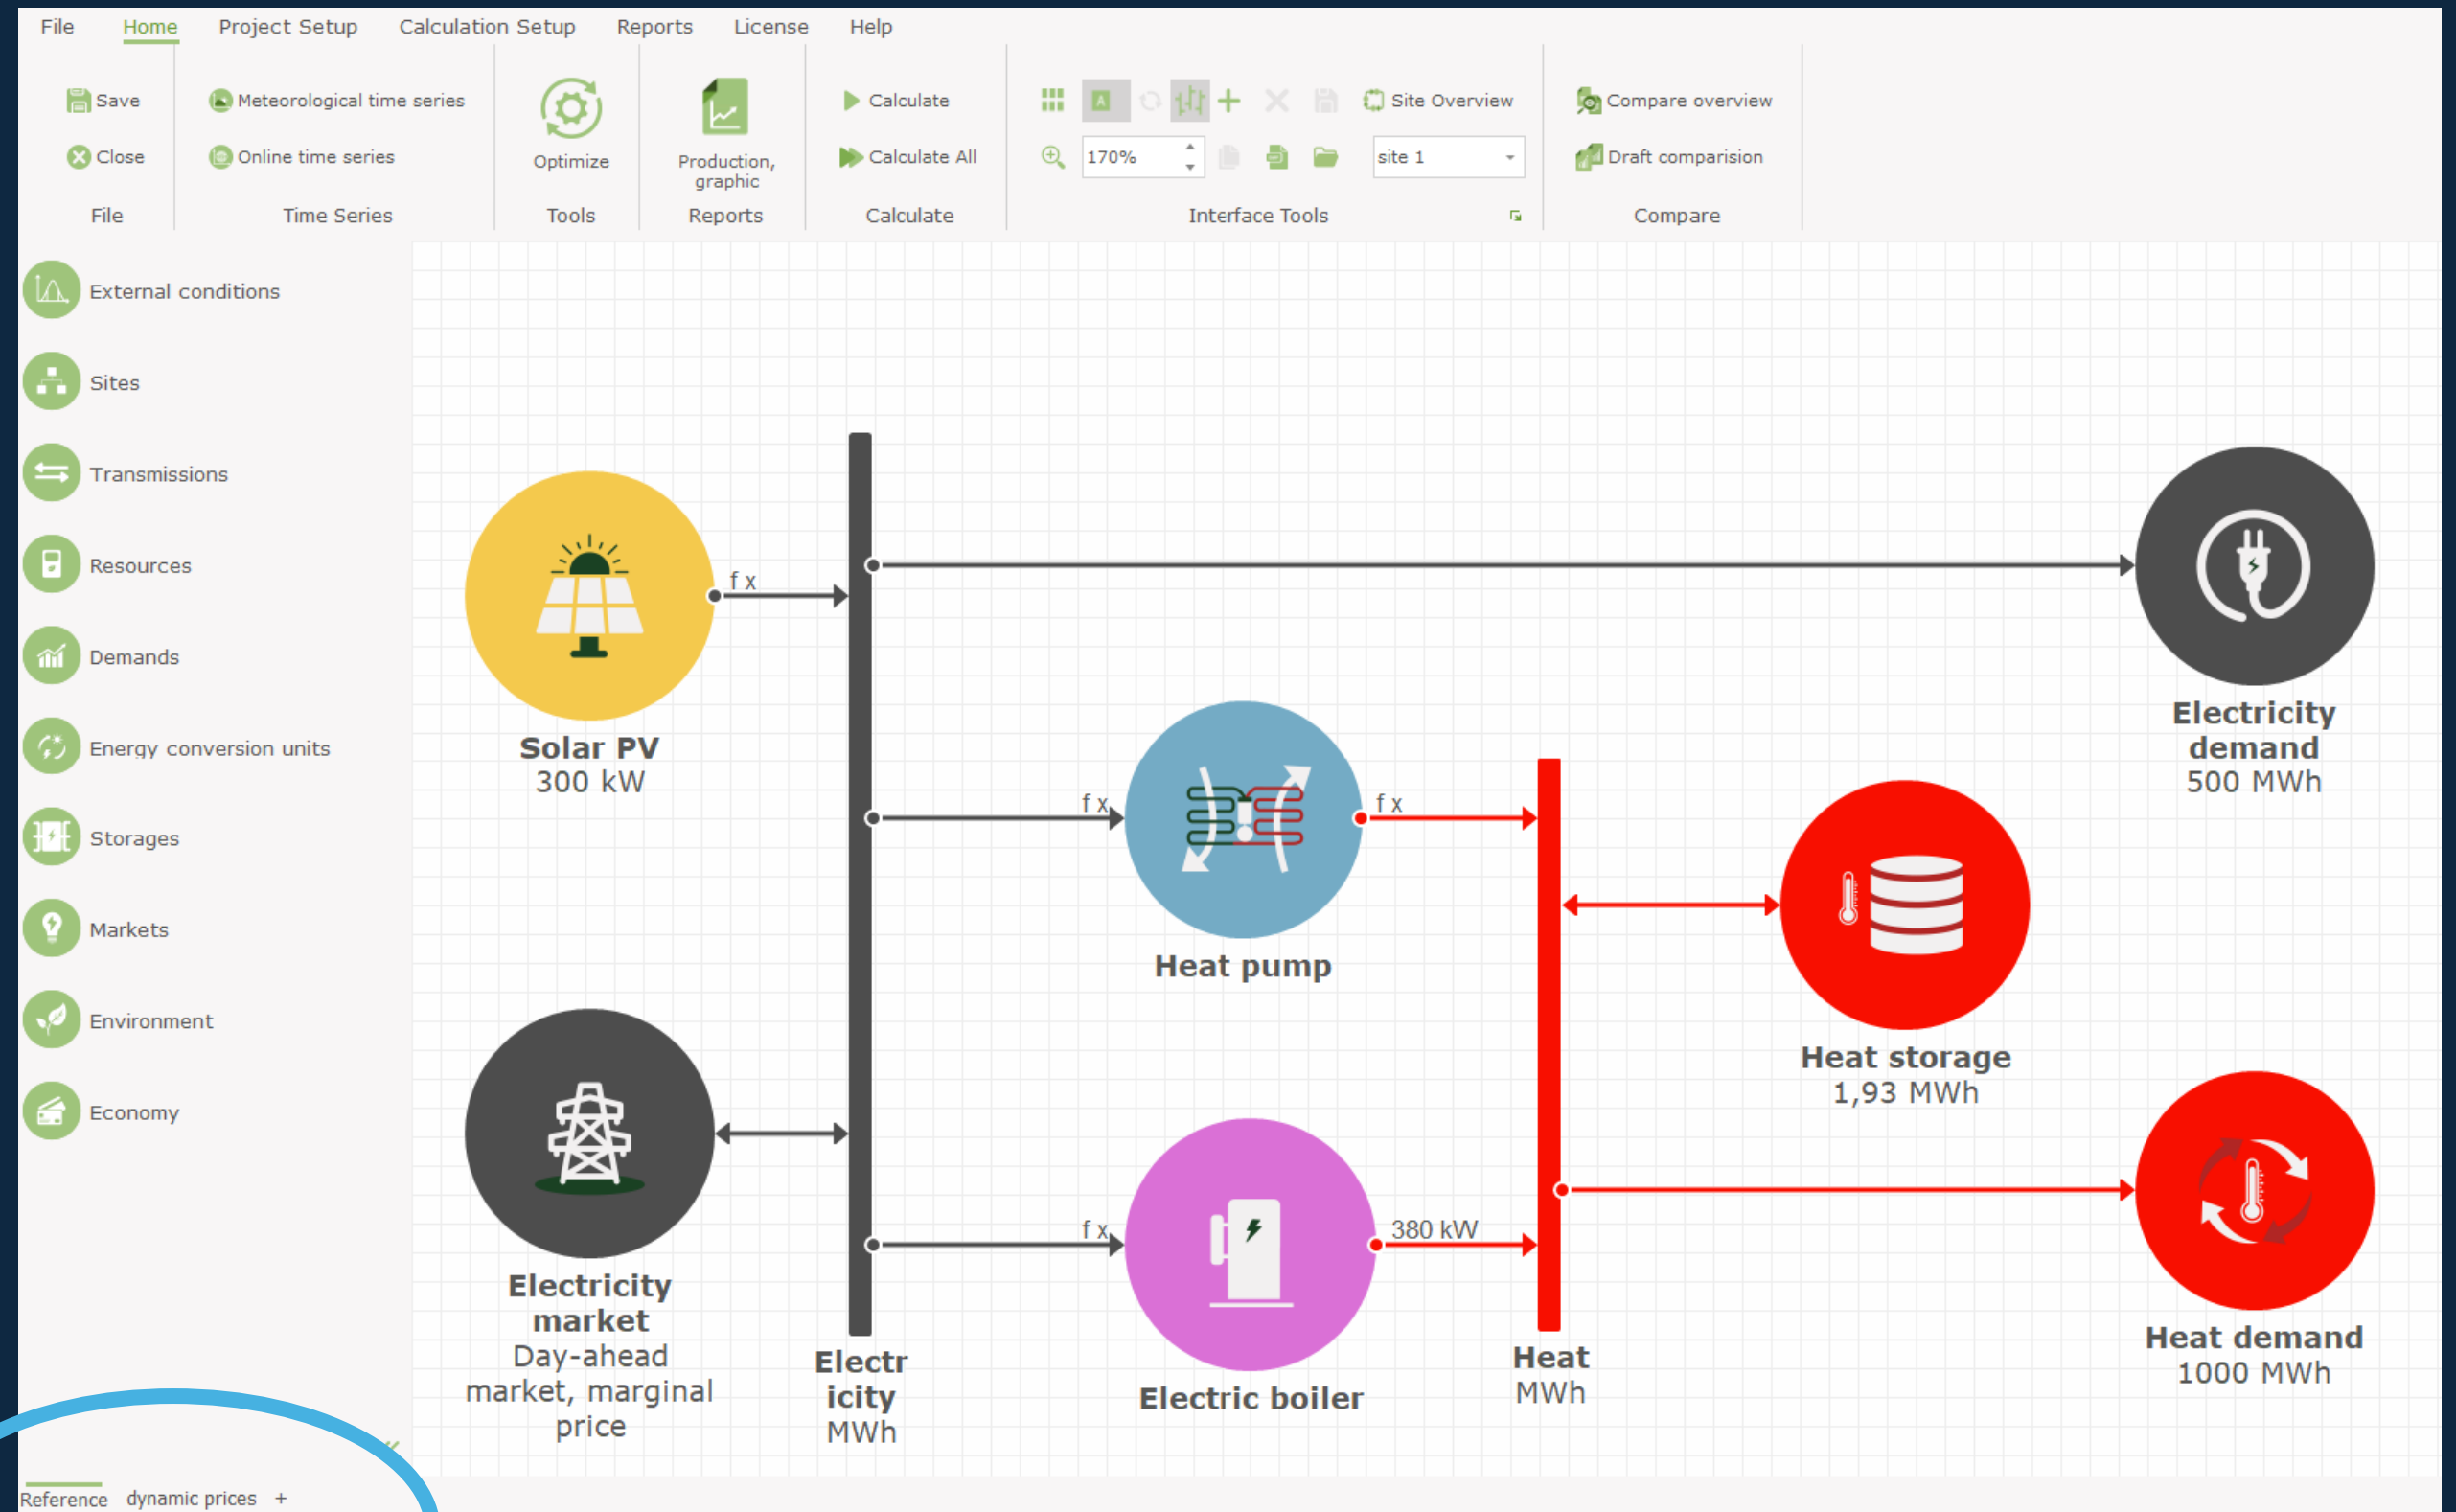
File Home Project Setup Calculation Setup Reports License Help

Save
Close
File

Meteorological time series
Online time series
Time Series

Optimize
Tools

Production, graphic
Reports

Calculate
Calculate All
Calculate

170%
Site Overview
site 1
Interface Tools

Compare overview
Draft comparision
Compare

External conditions
Sites
Transmissions
Resources
Demands
Energy conversion units
Storages
Markets
Environment
Economy

f x

Solar PV
300 kW

Electricity demand
500 MWh

f x
f x

Heat pump

Heat storage
1,93 MWh

Electricity market
Day-ahead market, marginal price

f x
380 kW

Electr icity
MWh

Electric boiler

Heat
MWh

Heat demand
1000 MWh

Reference dynamic prices +